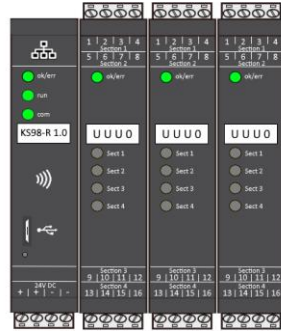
ok/err
run
com
K598-R 1.0
24V DC
+ | + | - | -

1 | 2 | 3 | 4
Section 1
5 | 6 | 7 | 8
Section 2
ok/err
U U U 0
Sect 1
Sect 2
Sect 3
Sect 4
Section 3
9 | 10 | 11 | 12
Section 4
13 | 14 | 15 | 16

1 | 2 | 3 | 4
Section 1
5 | 6 | 7 | 8
Section 2
ok/err
U U U 0
Sect 1
Sect 2
Sect 3
Sect 4
Section 3
9 | 10 | 11 | 12
Section 4
13 | 14 | 15 | 16

1 | 2 | 3 | 4
Section 1
5 | 6 | 7 | 8
Section 2
ok/err
U U U 0
Sect 1
Sect 2
Sect 3
Sect 4
Section 3
9 | 10 | 11 | 12
Section 4
13 | 14 | 15 | 16